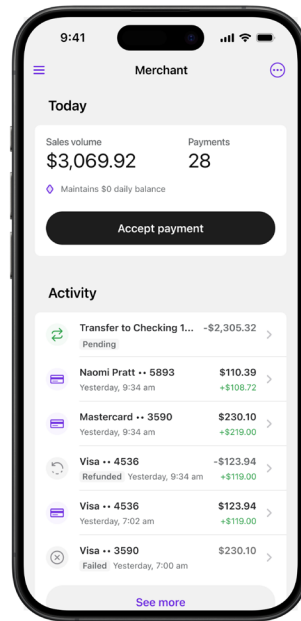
9:41

Merchant

Today

Sales volume
$3,069.92

Payments
28

Maintains $0 daily balance

Accept payment

Activity

Transfer to Checking 1... -$2,305.32
Pending

Naomi Pratt •• 5893 $110.39
Yesterday, 9:34 am +$108.72

Mastercard •• 3590 $230.10
Yesterday, 9:34 am +$219.00

Visa •• 4536 -$123.94
Refunded Yesterday, 9:34 am +$119.00

Visa •• 4536 $123.94
Yesterday, 7:02 am +$119.00

Visa •• 3590 $230.10
Failed Yesterday, 7:00 am

See more